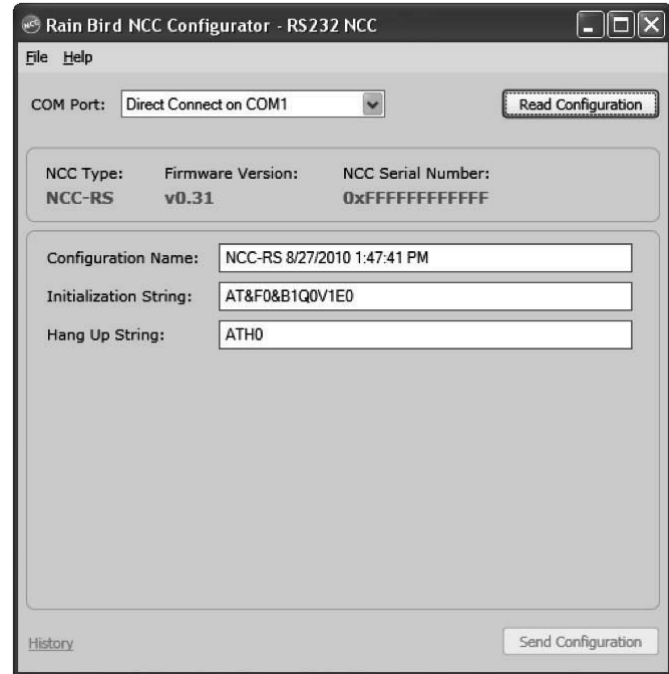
Rain Bird NCC Configurator - RS232 NCC

File Help

COM Port: Direct Connect on COM1

Read Configuration

NCC Type: NCC-RS

Firmware Version: v0.31

NCC Serial Number: 0xFFFFFFFFFFFF

Configuration Name: NCC-RS 8/27/2010 1:47:41 PM

Initialization String: AT&F0&B1Q0V1E0

Hang Up String: ATH0

History

Send Configuration